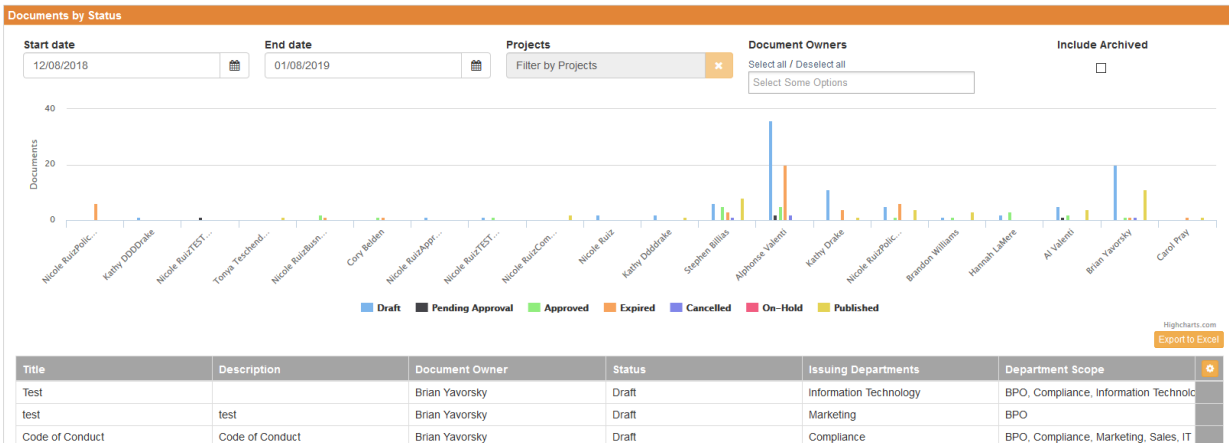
Documents by Status

Start date
12/08/2018

End date
01/08/2019

Projects
Filter by Projects

Document Owners
Select all / Deselect all
Select Some Options

Include Archived

40
20
0
Documents

Nicole RuizPolic...
Kathy DDDDrake
Nicole RuizTEST...
Tonya Teschend...
Nicole RuizBusn...
Cory Belden
Nicole RuizAppr...
Nicole RuizTEST...
Nicole RuizCom...
Nicole Ruiz
Kathy Ddddrake
Stephen Billias
Alphonse Valenti
Kathy Drake
Nicole RuizPolic...
Brandon Williams
Hannah LaMere
Al Valenti
Brian Yavorsky
Carol Pray

Draft Pending Approval Approved Expired Cancelled On-Hold Published

Highcharts.com
Export to Excel

| Title | Description | Document Owner | Status | Issuing Departments | Department Scope |
|---|---|---|---|---|---|
| Test | | Brian Yavorsky | Draft | Information Technology | BPO, Compliance, Information Technolo |
| test | test | Brian Yavorsky | Draft | Marketing | BPO |
| Code of Conduct | Code of Conduct | Brian Yavorsky | Draft | Compliance | BPO, Compliance, Marketing, Sales, IT |